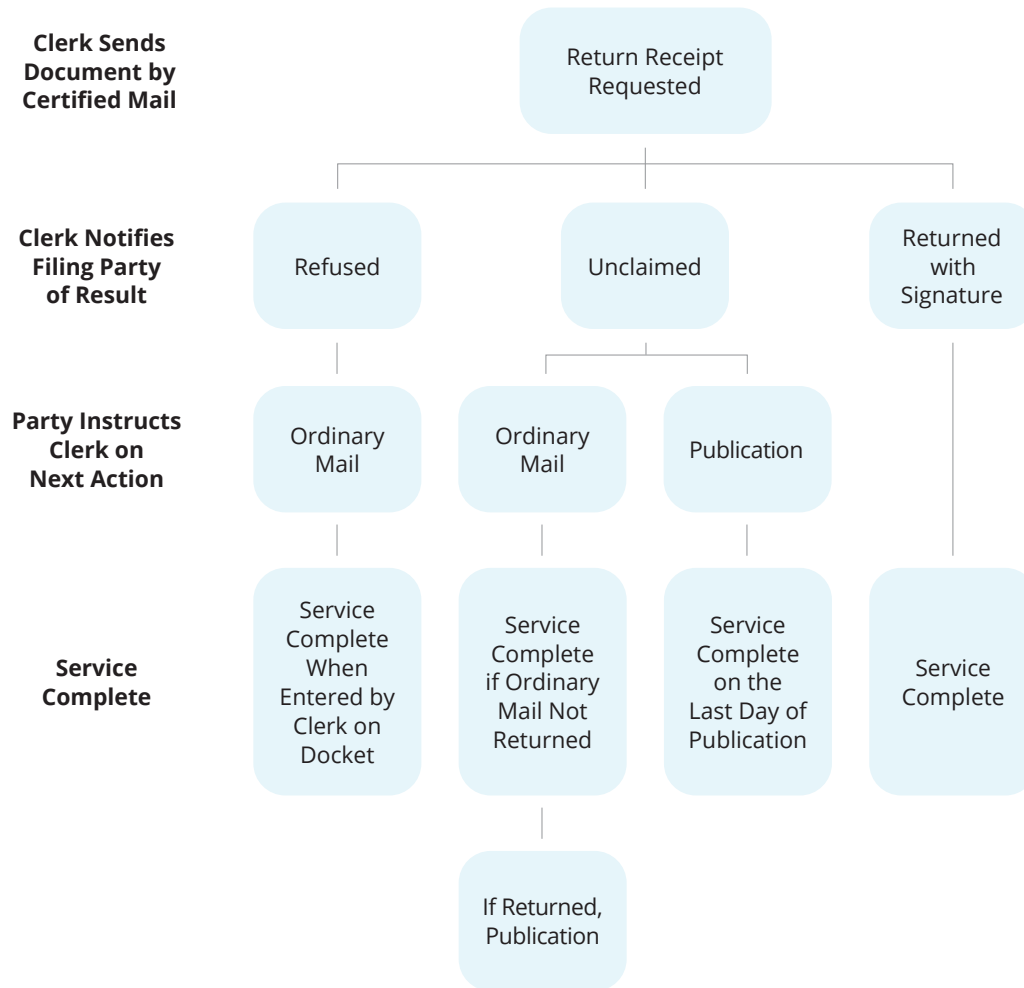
Clerk Sends Document by Certified Mail

Return Receipt Requested

Clerk Notifies Filing Party of Result

Refused

Unclaimed

Returned with Signature

Party Instructs Clerk on Next Action

Ordinary Mail

Ordinary Mail

Publication

Service Complete

Service Complete When Entered by Clerk on Docket

Service Complete if Ordinary Mail Not Returned

Service Complete on the Last Day of Publication

Service Complete

If Returned, Publication